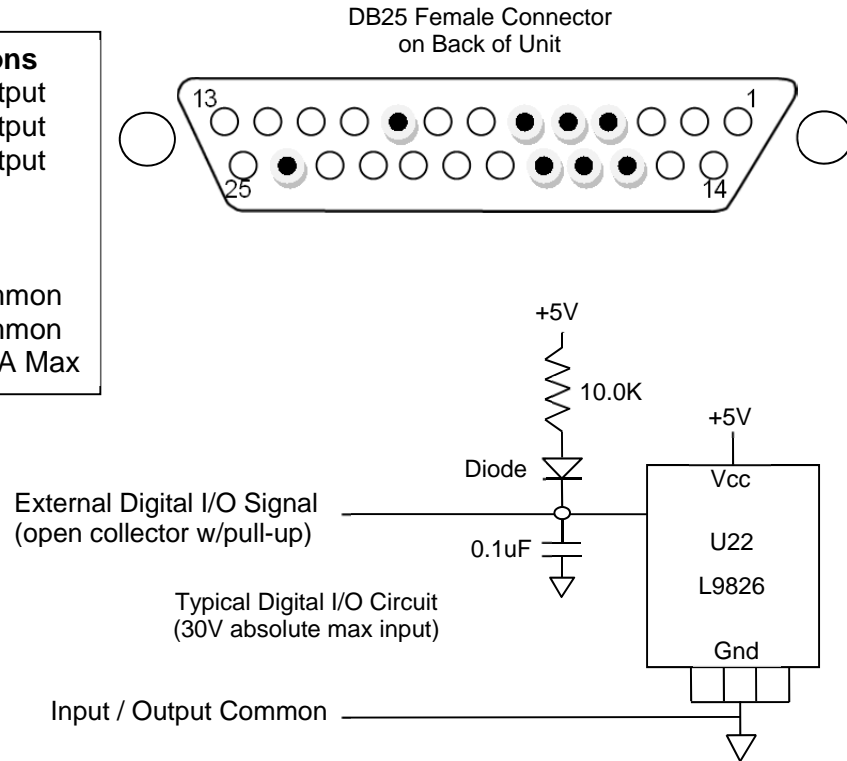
ons
tput
tput
tput

mon
mon
A Max

DB25 Female Connector
on Back of Unit

13
1
25
14

+5V
10.0K
+5V
Diode
Vcc
External Digital I/O Signal
(open collector w/pull-up)
0.1uF
U22
L9826
Typical Digital I/O Circuit
(30V absolute max input)
Gnd
Input / Output Common